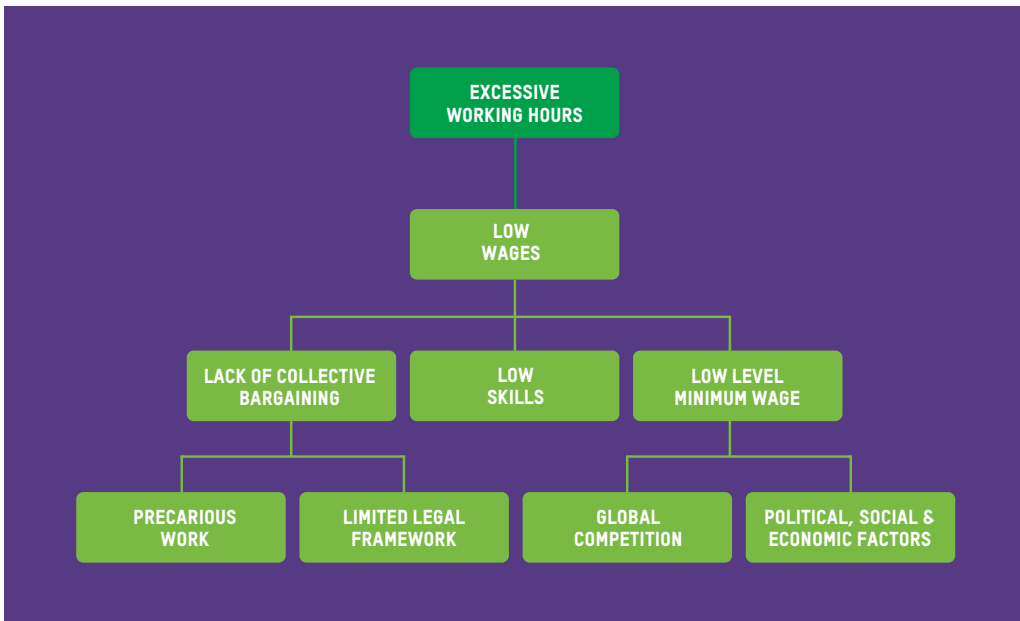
EXCESSIVE WORKING HOURS

LOW WAGES

LACK OF COLLECTIVE BARGAINING

LOW SKILLS

LOW LEVEL MINIMUM WAGE

PRECARIOUS WORK

LIMITED LEGAL FRAMEWORK

GLOBAL COMPETITION

POLITICAL, SOCIAL & ECONOMIC FACTORS